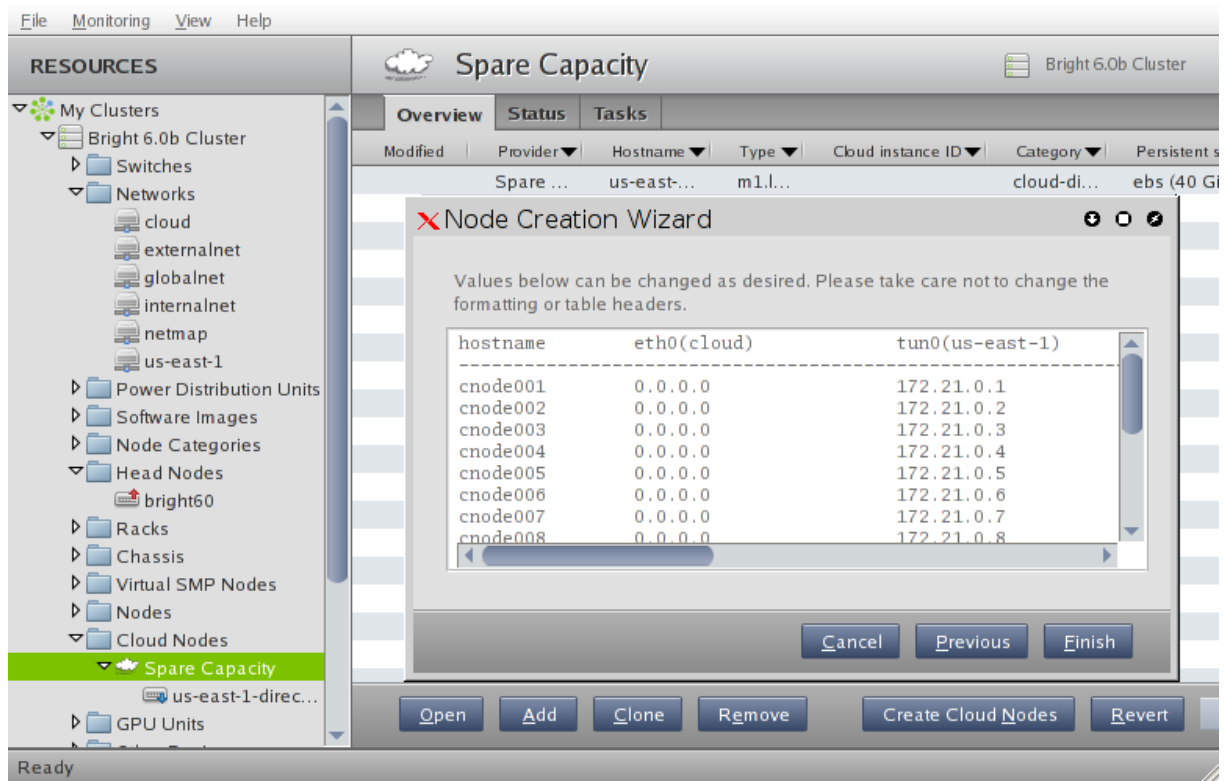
File Monitoring View Help

RESOURCES

My Clusters
Bright 6.0b Cluster
Switches
Networks
cloud
externalnet
globalnet
internalnet
netmap
us-east-1
Power Distribution Units
Software Images
Node Categories
Head Nodes
bright60
Racks
Chassis
Virtual SMP Nodes
Nodes
Cloud Nodes
Spare Capacity
us-east-1-direc...
GPU Units

Spare Capacity

Bright 6.0b Cluster

Overview Status Tasks

| Modified | Provider | Hostname | Type | Cloud instance ID | Category | Persistent s |
|---|---|---|---|---|---|---|
| | Spare ... | us-east-... | m1.l... | | cloud-di... | ebs (40 Gi |

Node Creation Wizard

Values below can be changed as desired. Please take care not to change the formatting or table headers.

hostname eth0(cloud) tun0(us-east-1)
-----------------------------------------------
cnode001 0.0.0.0 172.21.0.1
cnode002 0.0.0.0 172.21.0.2
cnode003 0.0.0.0 172.21.0.3
cnode004 0.0.0.0 172.21.0.4
cnode005 0.0.0.0 172.21.0.5
cnode006 0.0.0.0 172.21.0.6
cnode007 0.0.0.0 172.21.0.7
cnode008 0.0.0.0 172.21.0.8

Cancel Previous Finish

Open Add Clone Remove Create Cloud Nodes Revert

Ready